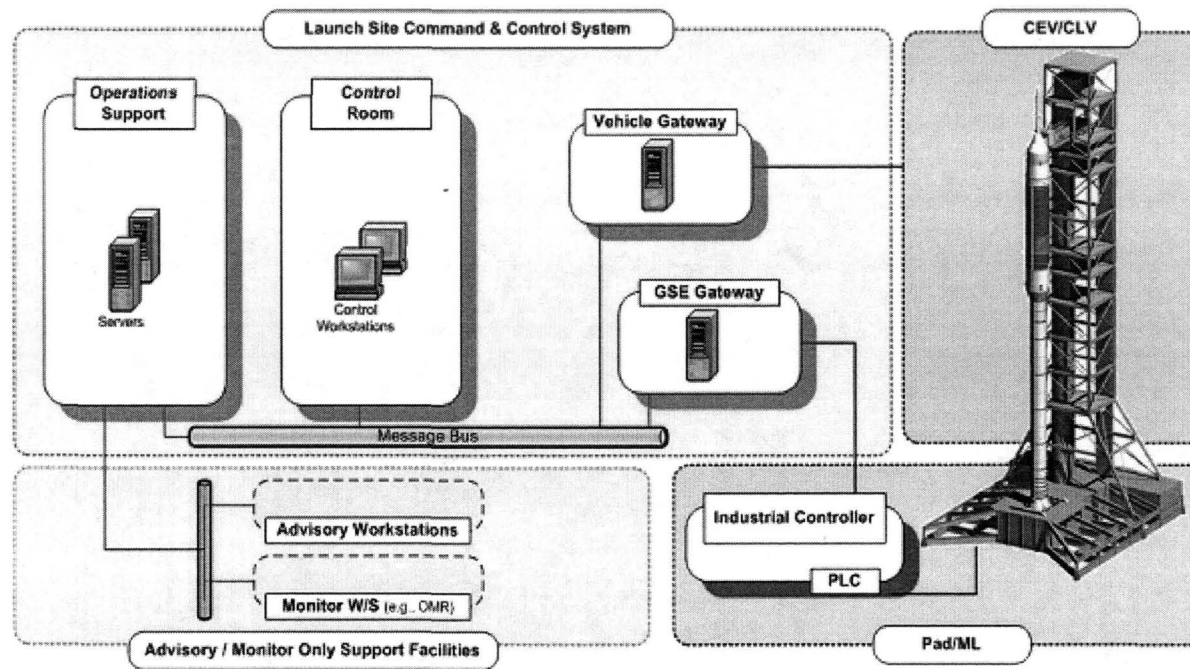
Launch Site Command & Control System

CEV/CLV

Operations Support

Servers

Control Room

Control Workstations

Vehicle Gateway

GSE Gateway

Message Bus

Advisory Workstations

Monitor W/S (e.g., OMR)

Advisory / Monitor Only Support Facilities

Industrial Controller

PLC

Pad/ML